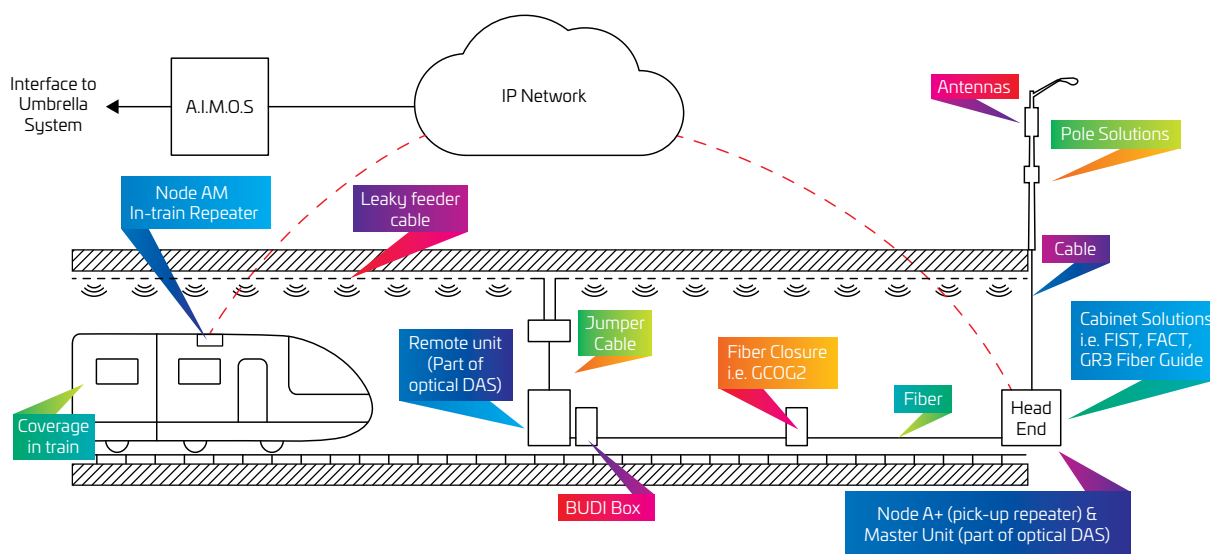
Interface to Umbrella System

A.I.M.O.S

IP Network

Antennas

Pole Solutions

Node AM
In-train Repeater

Leaky feeder cable

Cable

Cabinet Solutions
i.e. FIST, FACT, GR3 Fiber Guide

Remote unit (Part of optical DAS)

Jumper Cable

Fiber Closure i.e. GCOG2

Fiber

Head End

Coverage in train

BUDI Box

Node A+ (pick-up repeater) & Master Unit (part of optical DAS)